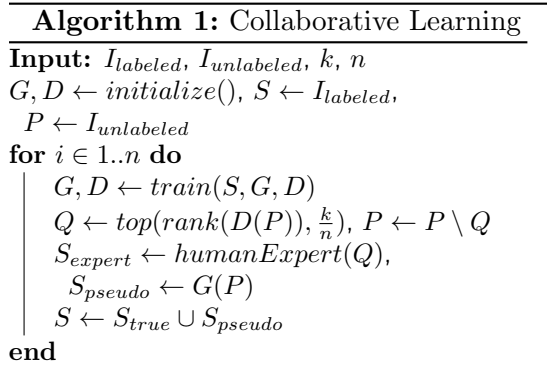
**Algorithm 1:** Collaborative Learning

**Input:** $I_{labeled}$, $I_{unlabeled}$, $k$, $n$

$G, D \leftarrow initialize()$, $S \leftarrow I_{labeled}$, $P \leftarrow I_{unlabeled}$

**for** $i \in 1..n$ **do**

$G, D \leftarrow train(S, G, D)$

$Q \leftarrow top(rank(D(P)), \frac{k}{n})$, $P \leftarrow P \setminus Q$

$S_{expert} \leftarrow humanExpert(Q)$, $S_{pseudo} \leftarrow G(P)$

$S \leftarrow S_{true} \cup S_{pseudo}$

**end**